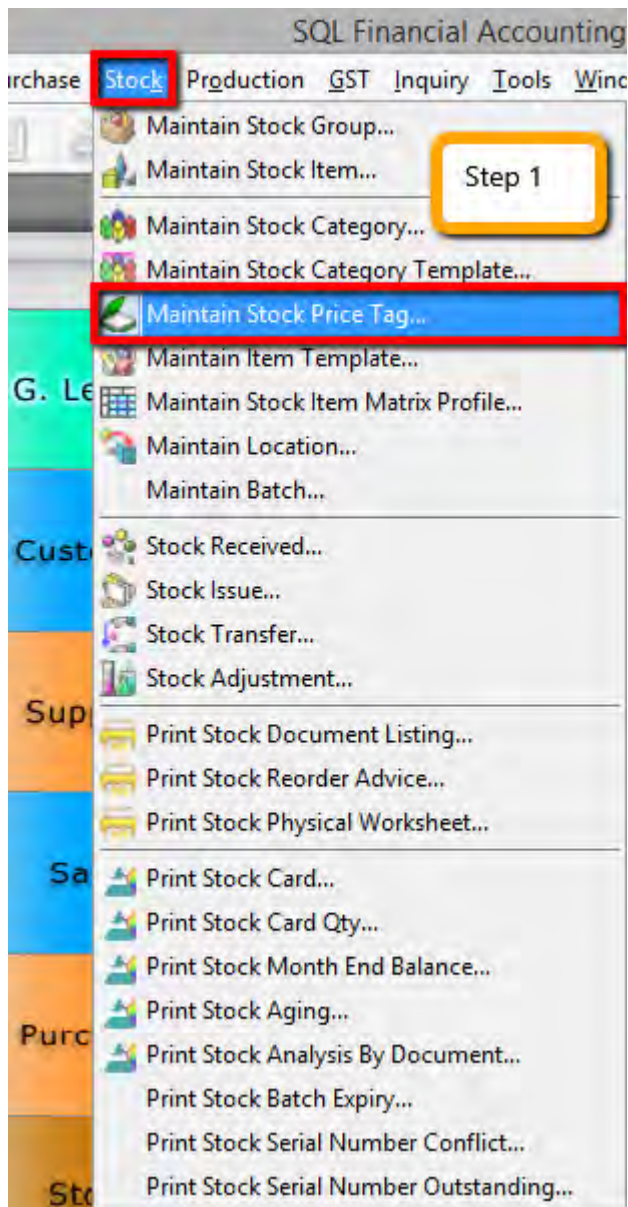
SQL Financial Accounting

rchase Stock Production GST Inquiry Tools Winc

Maintain Stock Group...
Maintain Stock Item...
Step 1
Maintain Stock Category...
Maintain Stock Category Template...
Maintain Stock Price Tag...
Maintain Item Template...
Maintain Stock Item Matrix Profile...
Maintain Location...
Maintain Batch...
Stock Received...
Stock Issue...
Stock Transfer...
Stock Adjustment...
Print Stock Document Listing...
Print Stock Reorder Advice...
Print Stock Physical Worksheet...
Print Stock Card...
Print Stock Card Qty...
Print Stock Month End Balance...
Print Stock Aging...
Print Stock Analysis By Document...
Print Stock Batch Expiry...
Print Stock Serial Number Conflict...
Print Stock Serial Number Outstanding...

G. Le
Cust
Sup
Sa
Purc
Sto